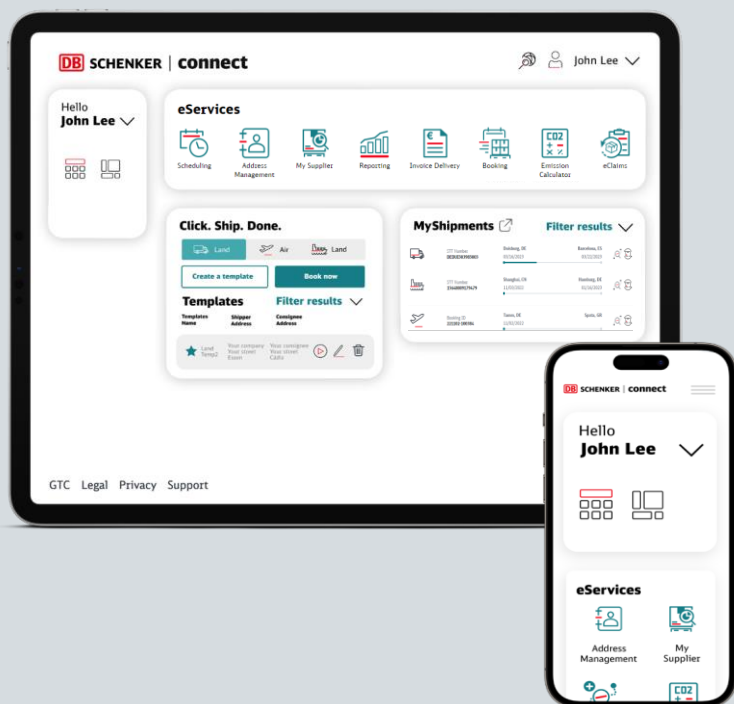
DB SCHENKER | connect

John Lee

Hello
John Lee

eServices

Scheduling
Address Management
My Supplier
Reporting
Invoice Delivery
Booking
CO2
Emission Calculator
eClaims

Click. Ship. Done.

Land
Air
Land

Create a template
Book now

Templates
Filter results

Templates Name
Shipper Address
Consignee Address

Land Temp2
Your company Your street Essen
Your consignee Your street Cádiz

MyShipments
Filter results

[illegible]
Duisburg, DE
Barcelona, ES

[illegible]
Shanghai, CN
Hamburg, DE

Booking ID
Tokyo, JP
Sparks, US

GTC Legal Privacy Support

DB SCHENKER | connect

Hello
John Lee

eServices

Address Management
My Supplier
CO2